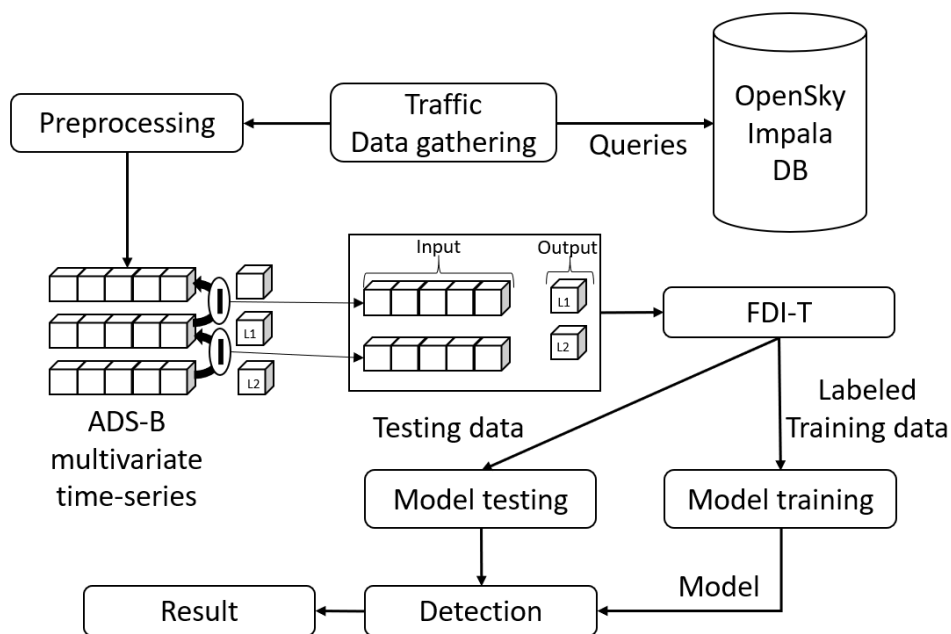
Preprocessing

Traffic
Data gathering

Queries

OpenSky
Impala
DB

L1

L2

ADS-B
multivariate
time-series

Input

Output

L1

L2

FDI-T

Testing data

Labeled
Training data

Model testing

Model training

Model

Result

Detection